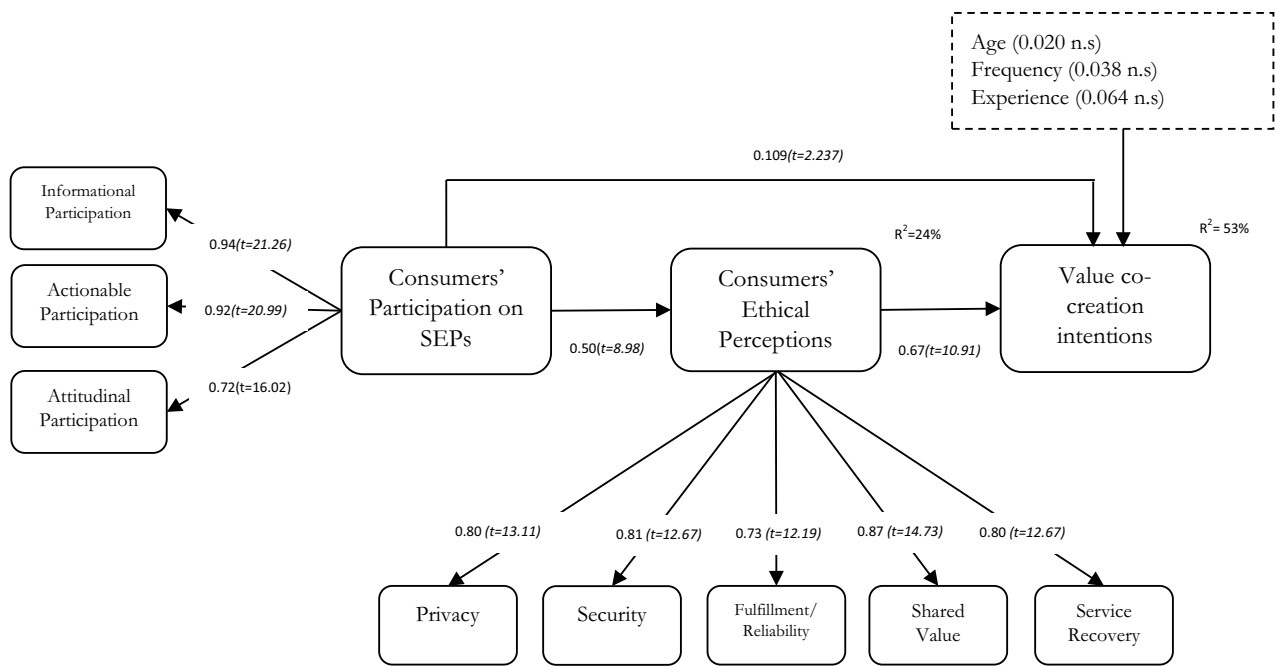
Age (0.020 n.s)
Frequency (0.038 n.s)
Experience (0.064 n.s)

0.109(t=2.237)

Informational Participation

0.94(t=21.26)

Actionable Participation

0.92(t=20.99)

Attitudinal Participation

0.72(t=16.02)

Consumers' Participation on SEPs

0.50(t=8.98)

$R^2$=24%

Consumers' Ethical Perceptions

0.67(t=10.91)

$R^2$= 53%

Value co-creation intentions

0.80 (t=13.11)

0.81 (t=12.67)

0.73 (t=12.19)

0.87 (t=14.73)

0.80 (t=12.67)

Privacy

Security

Fulfillment/ Reliability

Shared Value

Service Recovery